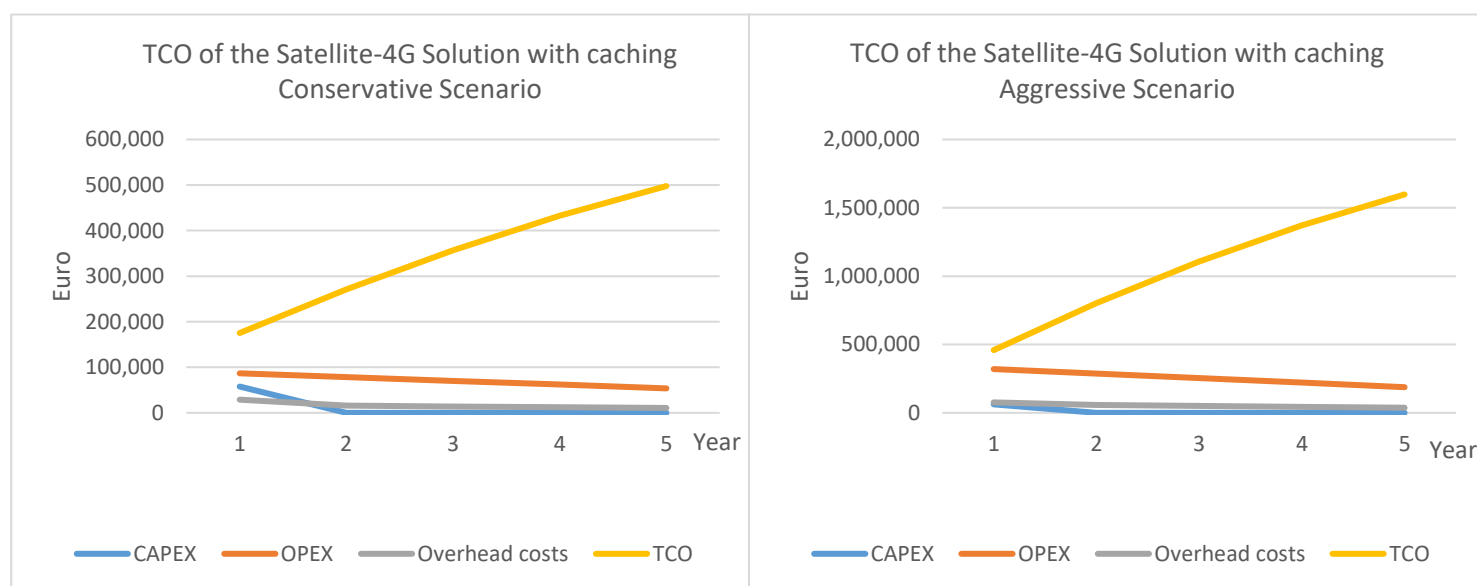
TCO of the Satellite-4G Solution with caching
Conservative Scenario

600,000
500,000
400,000
300,000
200,000
100,000
0

Euro

1 2 3 4 5 Year

CAPEX OPEX Overhead costs TCO

TCO of the Satellite-4G Solution with caching
Aggressive Scenario

2,000,000
1,500,000
1,000,000
500,000
0

Euro

1 2 3 4 5 Year

CAPEX OPEX Overhead costs TCO